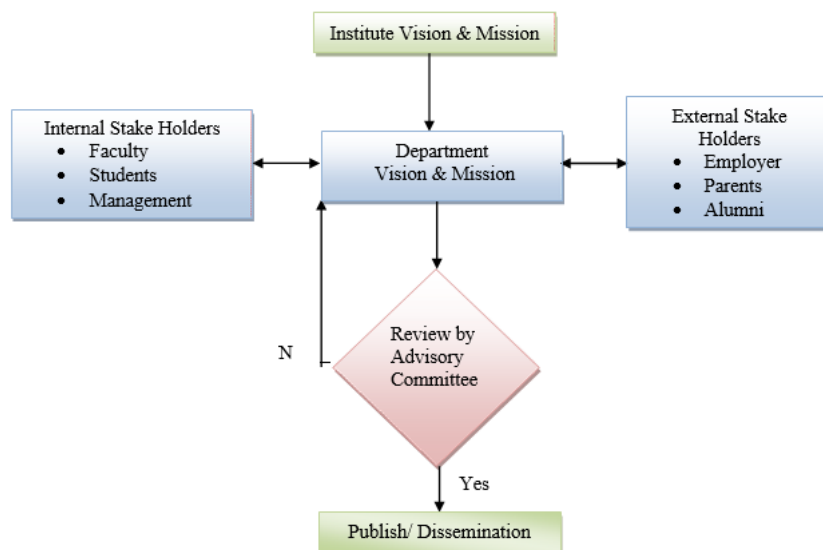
Institute Vision & Mission

Internal Stake Holders
- Faculty
- Students
- Management

Department Vision & Mission

External Stake Holders
- Employer
- Parents
- Alumni

N

Review by Advisory Committee

Yes

Publish/ Dissemination